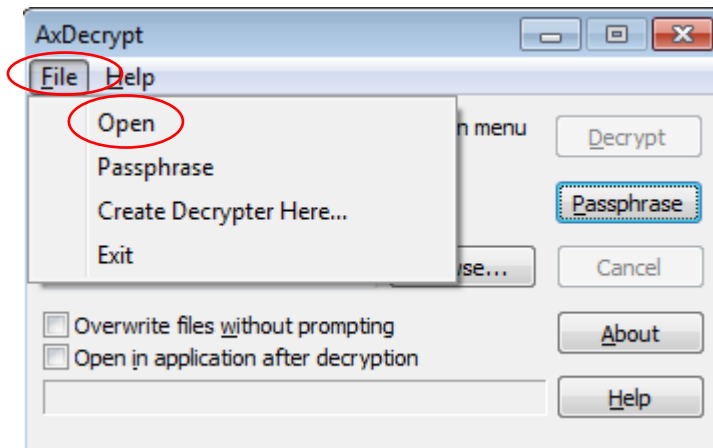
AxDecrypt

File Help

Open

Passphrase

Create Decrypter Here...

Exit

n menu

Decrypt

Passphrase

wse...

Cancel

Overwrite files without prompting

Open in application after decryption

About

Help